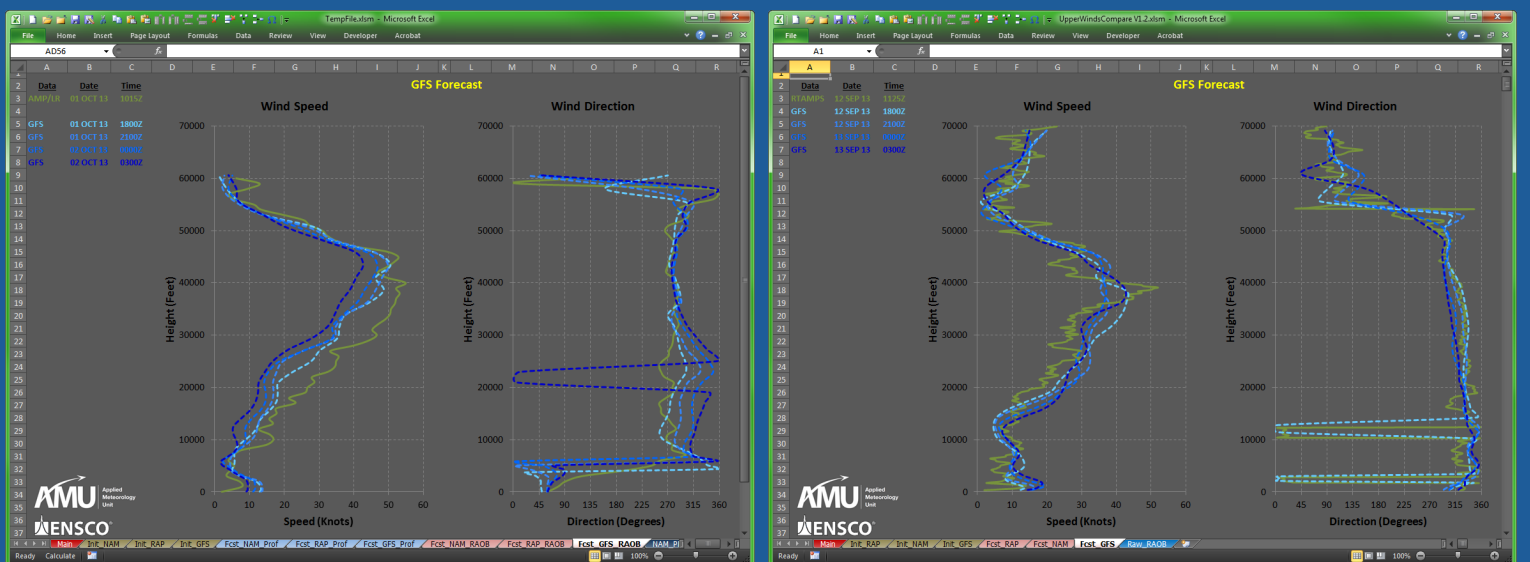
TempFile.xlsm - Microsoft Excel

File Home Insert Page Layout Formulas Data Review View Developer Acrobat

AD56

| A | B | C | D | E | F | G | H | I | J | K | L | M | N | O | P | Q | R |
|---|---|---|---|---|---|---|---|---|---|---|---|---|---|---|---|---|---|

| Data | Date | Time |
|---|---|---|
| AMP/LR | 01 OCT 13 | 1015Z |
| GFS | 01 OCT 13 | 1800Z |
| GFS | 01 OCT 13 | 2100Z |
| GFS | 02 OCT 13 | 0000Z |
| GFS | 02 OCT 13 | 0300Z |

GFS Forecast

Wind Speed

Height (Feet)

70000 60000 50000 40000 30000 20000 10000 0

0 10 20 30 40 50 60

Speed (Knots)

Wind Direction

70000 60000 50000 40000 30000 20000 10000 0

0 45 90 135 180 225 270 315 360

Direction (Degrees)

AMU Applied Meteorology Unit

ENSCO

Main Init_NAM Init_RAP Init_GFS Fcst_NAM_Prof Fcst_RAP_Prof Fcst_GFS_Prof Fcst_NAM_RAOB Fcst_RAP_RAOB Fcst_GFS_RAOB NAM_Pl

Ready Calculate 100%

UpperWindsCompare V1.2.xlsm - Microsoft Excel

File Home Insert Page Layout Formulas Data Review View Developer Acrobat

A1

| Data | Date | Time |
|---|---|---|
| RTAMPS | 12 SEP 13 | 1125Z |
| GFS | 12 SEP 13 | 1800Z |
| GFS | 12 SEP 13 | 2100Z |
| GFS | 13 SEP 13 | 0000Z |
| GFS | 13 SEP 13 | 0300Z |

GFS Forecast

Wind Speed

Height (Feet)

70000 60000 50000 40000 30000 20000 10000 0

0 10 20 30 40 50 60

Speed (Knots)

Wind Direction

70000 60000 50000 40000 30000 20000 10000 0

0 45 90 135 180 225 270 315 360

Direction (Degrees)

AMU Applied Meteorology Unit

ENSCO

Main Init_RAP Init_NAM Init_GFS Fcst_RAP Fcst_NAM Fcst_GFS Raw_RAOB

Ready 100%